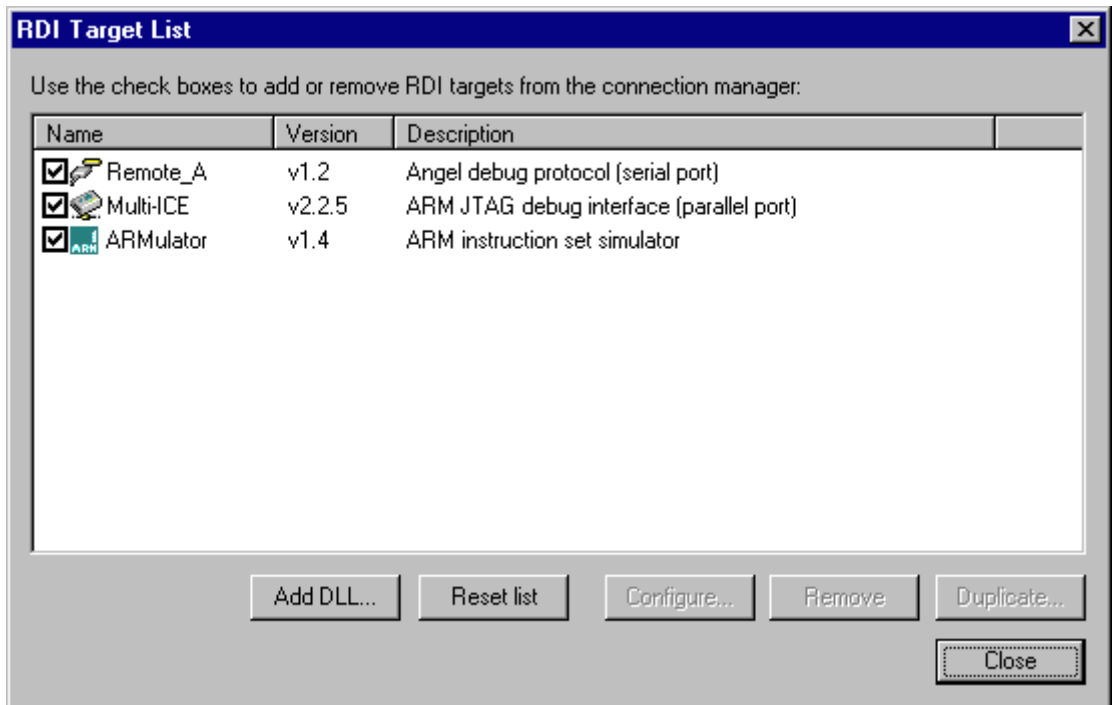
RDI Target List

Use the check boxes to add or remove RDI targets from the connection manager:

| Name | Version | Description |
|---|---|---|
| Remote_A | v1.2 | Angel debug protocol (serial port) |
| Multi-ICE | v2.2.5 | ARM JTAG debug interface (parallel port) |
| ARMulator | v1.4 | ARM instruction set simulator |

Add DLL... Reset list Configure... Remove Duplicate...

Close